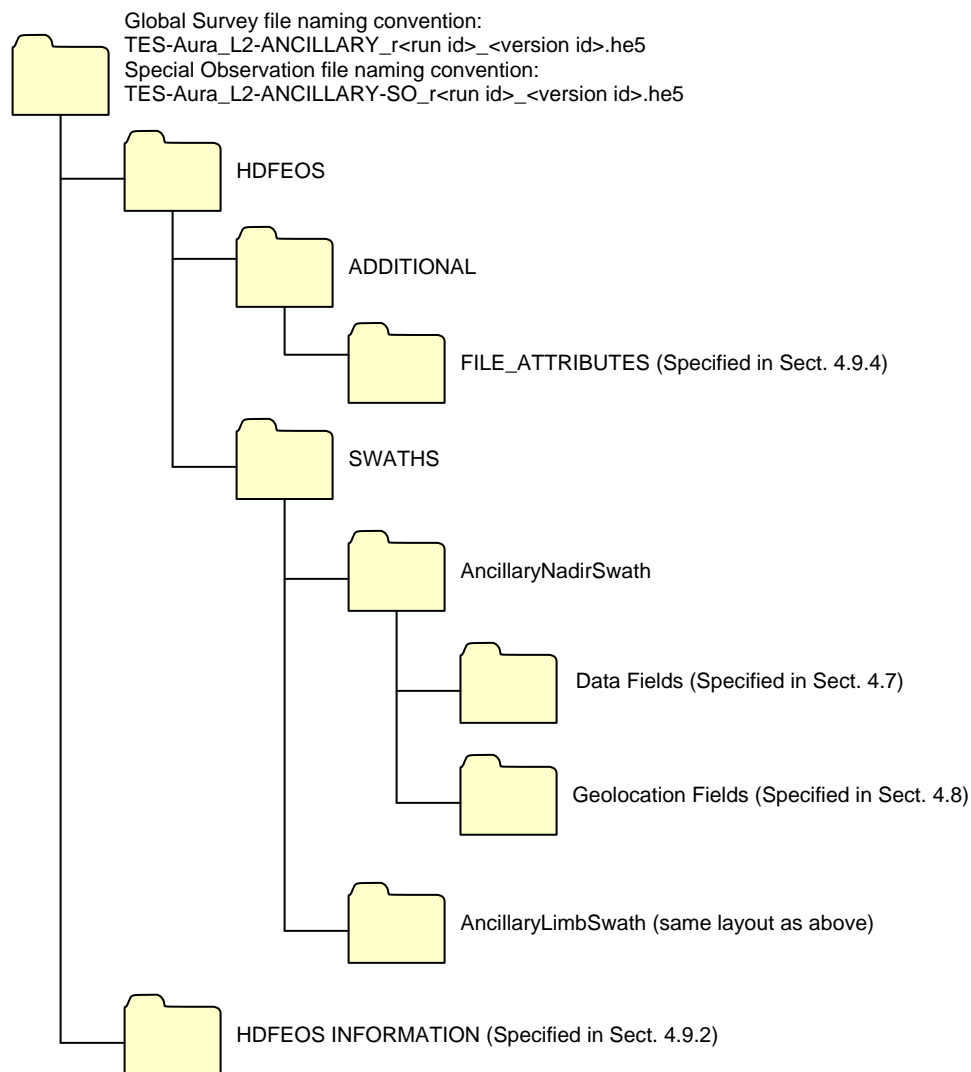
Global Survey file naming convention:
TES-Aura_L2-ANCILLARY_r<run id>_<version id>.he5
Special Observation file naming convention:
TES-Aura_L2-ANCILLARY-SO_r<run id>_<version id>.he5

HDFEOS

ADDITIONAL

FILE_ATTRIBUTES (Specified in Sect. 4.9.4)

SWATHS

AncillaryNadirSwath

Data Fields (Specified in Sect. 4.7)

Geolocation Fields (Specified in Sect. 4.8)

AncillaryLimbSwath (same layout as above)

HDFEOS INFORMATION (Specified in Sect. 4.9.2)